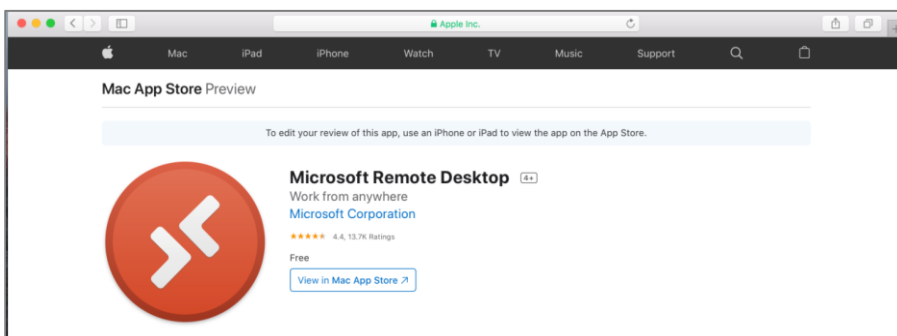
Apple Inc.

Mac iPad iPhone Watch TV Music Support

Mac App Store Preview

To edit your review of this app, use an iPhone or iPad to view the app on the App Store.

Microsoft Remote Desktop 4+
Work from anywhere
Microsoft Corporation
★★★★★ 4.4, 13.7K Ratings
Free
View in Mac App Store ↗